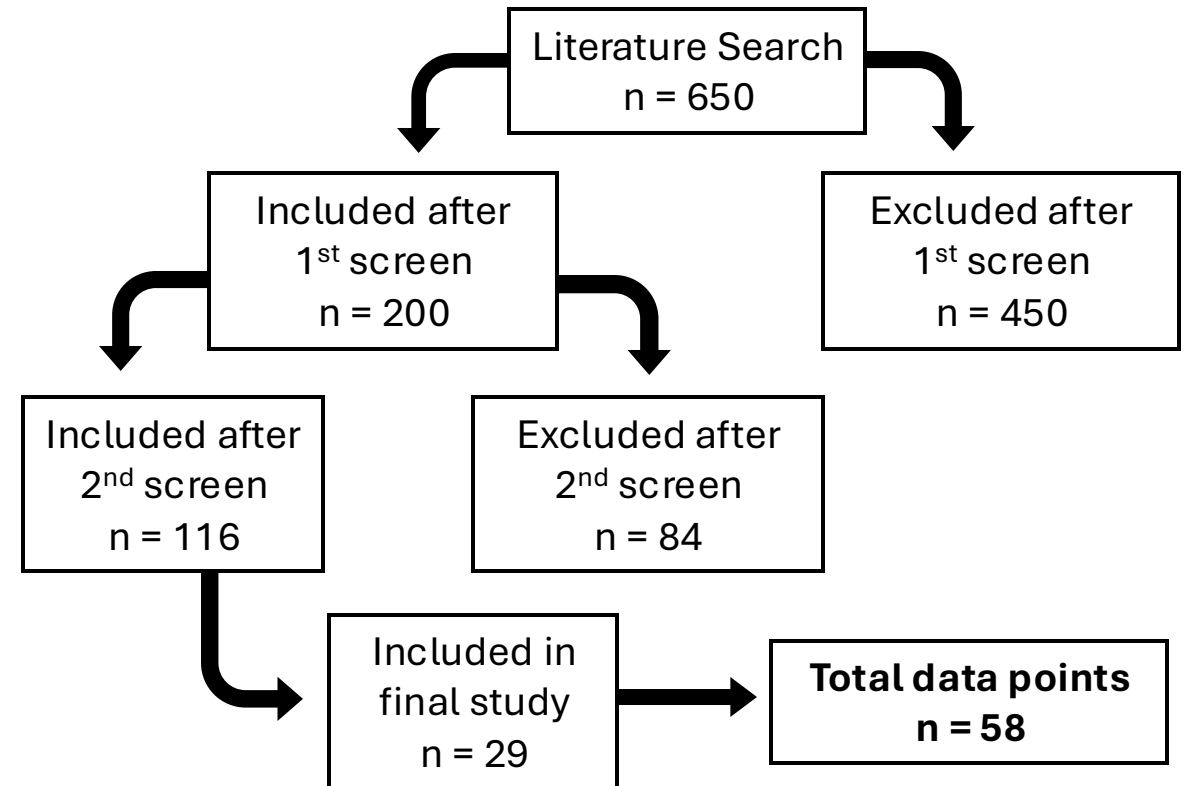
Literature Search
n = 650

Included after
1$^{st}$ screen
n = 200

Excluded after
1$^{st}$ screen
n = 450

Included after
2$^{nd}$ screen
n = 116

Excluded after
2$^{nd}$ screen
n = 84

Included in
final study
n = 29

**Total data points**
**n = 58**